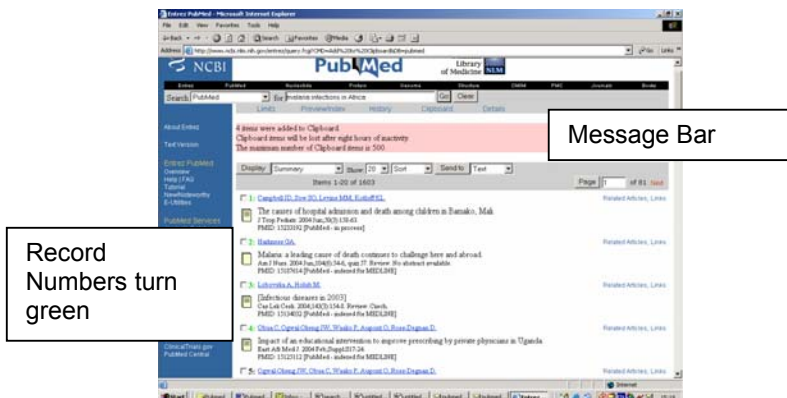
Entrez PubMed - Microsoft Internet Explorer

File Edit View Favorites Tools Help

Back Search Favorites Media

Address http://www.ncbi.nlm.nih.gov/entrez/query.fcgi?CMD=Add%20to%20Clipboard&DB=pubmed

Go Links

NCBI PubMed National Library of Medicine NLM

Entrez PubMed Nucleotide Protein Genome Structure OMIM PMC Journals Books

Search PubMed for malaria infections in Africa Go Clear

Limits Preview/Index History Clipboard Details

About Entrez

Text Version

Entrez PubMed
Overview
Help | FAQ
Tutorial
New/Noteworthy
E-Utilities

PubMed Services

4 items were added to Clipboard.
Clipboard items will be lost after eight hours of inactivity.
The maximum number of Clipboard items is 500

Message Bar

Display Summary Show 20 Sort Send to Text

Items 1-20 of 1603

Page 1 of 81 Next

1: Campbell JD, Sow SO, Levine MM, Kotloff KL.
The causes of hospital admission and death among children in Bamako, Mali
J Trop Pediatr. 2004 Jun;50(3):158-63.
PMID: 15233192 [PubMed - in process]
Related Articles, Links

2: Harkness GA.
Malaria: a leading cause of death continues to challenge here and abroad.
Am J Nurs. 2004 Jun;104(6):54-6, quiz 57. Review. No abstract available.
PMID: 15187614 [PubMed - indexed for MEDLINE]
Related Articles, Links

Record Numbers turn green

3: Lobovska A, Holub M.
[Infectious diseases in 2003]
Cas Lek Cesk. 2004;143(3):154-8. Review. Czech.
PMID: 15134032 [PubMed - indexed for MEDLINE]
Related Articles, Links

4: Obua C, Ogwal-Okeng JW, Waako P, Aupont O, Ross-Degnan D.
Impact of an educational intervention to improve prescribing by private physicians in Uganda.
East Afr Med J. 2004 Feb;(Suppl):S17-24.
PMID: 15125112 [PubMed - indexed for MEDLINE]
Related Articles, Links

ClinicalTrials.gov
PubMed Central

5: Ogwal-Okeng JW, Obua C, Waako P, Aupont O, Ross-Degnan D.

Internet